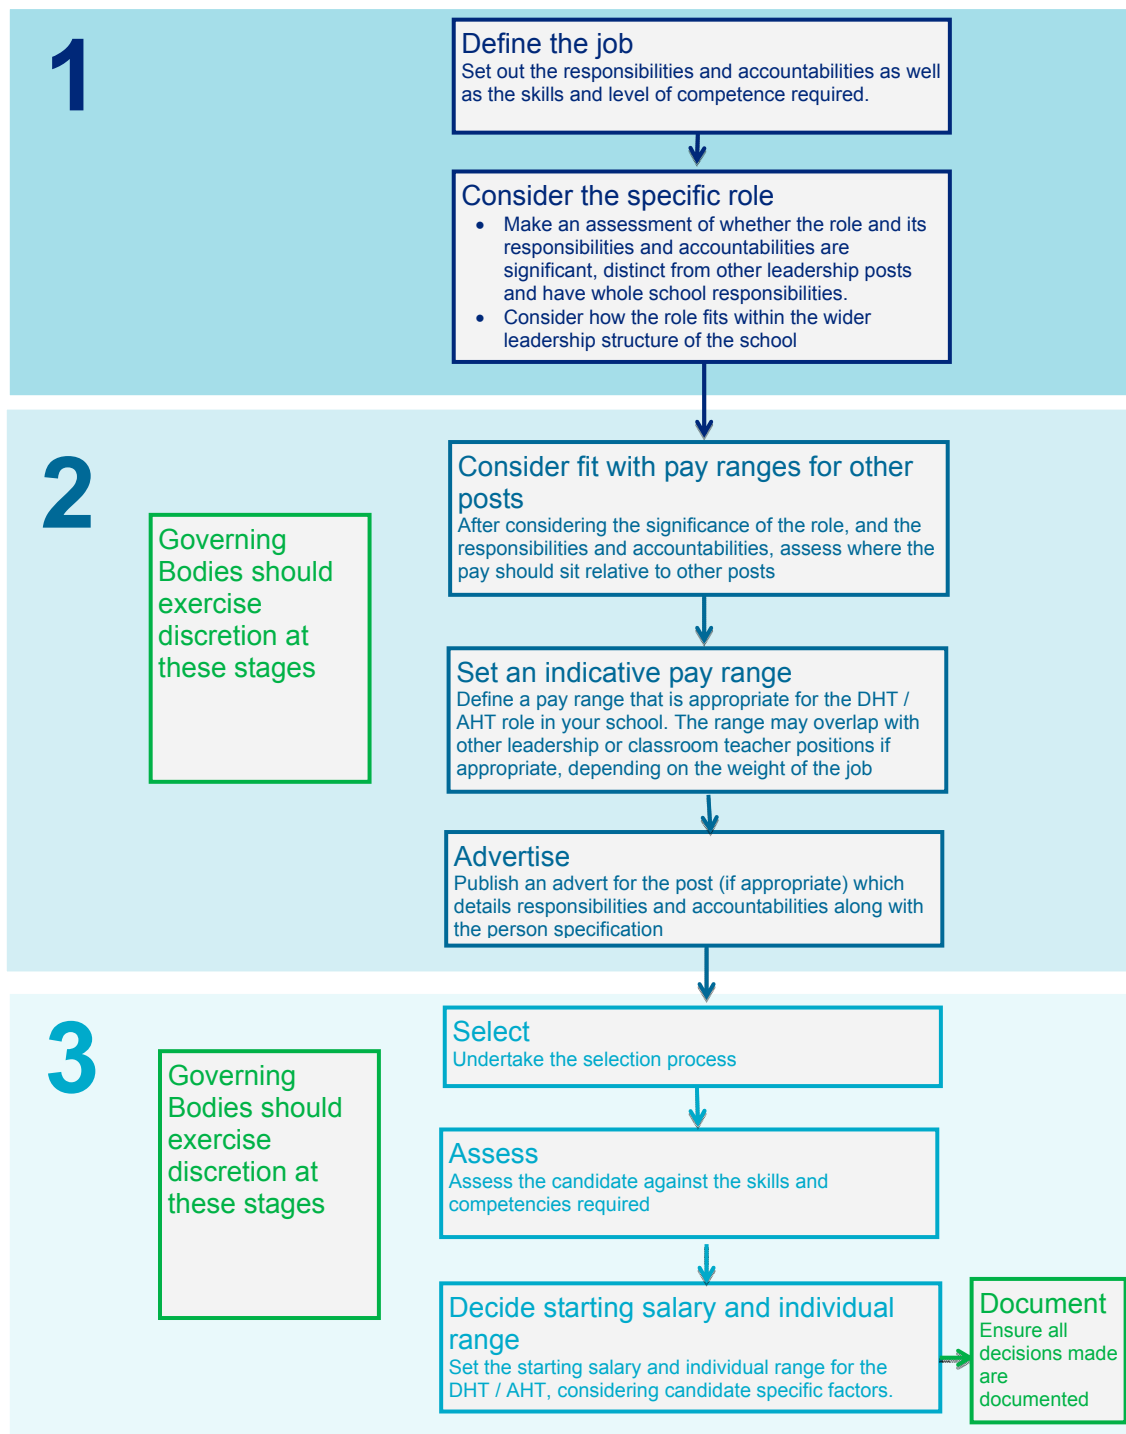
1

Define the job
Set out the responsibilities and accountabilities as well as the skills and level of competence required.

Consider the specific role
• Make an assessment of whether the role and its responsibilities and accountabilities are significant, distinct from other leadership posts and have whole school responsibilities.
• Consider how the role fits within the wider leadership structure of the school

2

Governing Bodies should exercise discretion at these stages

Consider fit with pay ranges for other posts
After considering the significance of the role, and the responsibilities and accountabilities, assess where the pay should sit relative to other posts

Set an indicative pay range
Define a pay range that is appropriate for the DHT / AHT role in your school. The range may overlap with other leadership or classroom teacher positions if appropriate, depending on the weight of the job

Advertise
Publish an advert for the post (if appropriate) which details responsibilities and accountabilities along with the person specification

3

Governing Bodies should exercise discretion at these stages

Select
Undertake the selection process

Assess
Assess the candidate against the skills and competencies required

Decide starting salary and individual range
Set the starting salary and individual range for the DHT / AHT, considering candidate specific factors.

Document
Ensure all decisions made are documented